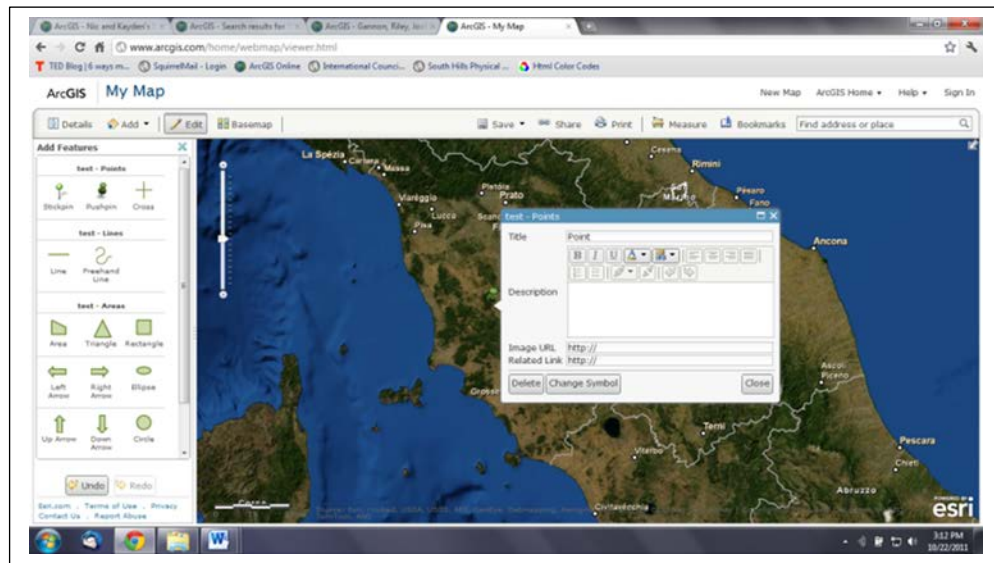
ArcGIS - Nic and Kayden's | ArcGIS - Search results for | ArcGIS - Gannon, Riley, | ArcGIS - My Map

www.arcgis.com/home/webmap/viewer.html

TED Blog | 6 ways m... SquirrelMail - Login ArcGIS Online International Council... South Hills Physical ... Html Color Codes

ArcGIS My Map

New Map ArcGIS Home ▾ Help ▾ Sign In

Details Add ▾ Edit Basemap

Save ▾ Share Print Measure Bookmarks Find address or place

Add Features

test - Points

Stickpin Pushpin Cross

test - Lines

Line Freehand Line

test - Areas

Area Triangle Rectangle

Left Arrow Right Arrow Ellipse

Up Arrow Down Arrow Circle

Undo Redo

Esri.com . Terms of Use . Privacy
Contact Us . Report Abuse

La Spezia Carrara Viareggio Pistoia Prato Lucca Pisa Cesena Rimini Pesaro Fano Ancona Ascoli Piceno Grosseto Terni Viterbo Pescara Chieti Abruzzo Civitavecchia

test - Points

Title Point

B I U

Description

Image URL http://
Related Link http://

Delete Change Symbol Close

esri

3:12 PM
10/22/2011